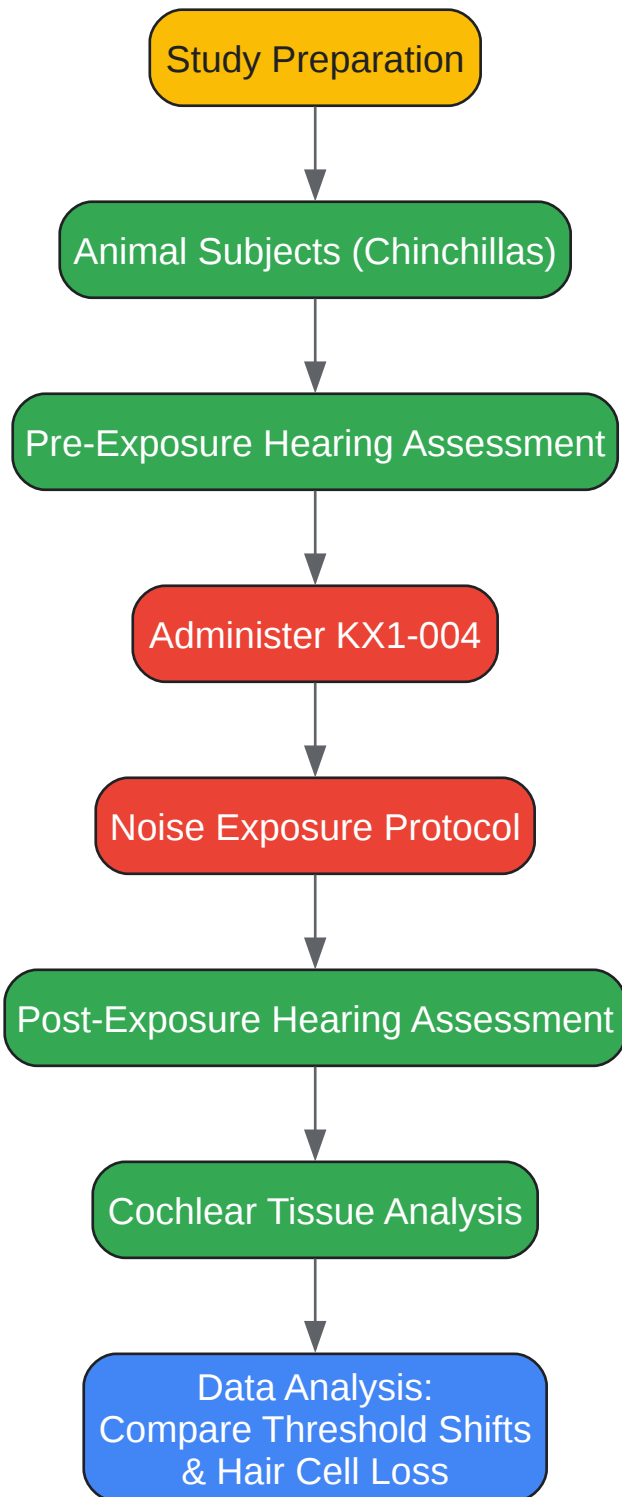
Study Preparation

Animal Subjects (Chinchillas)

Pre-Exposure Hearing Assessment

Administer KX1-004

Noise Exposure Protocol

Post-Exposure Hearing Assessment

Cochlear Tissue Analysis

Data Analysis:
Compare Threshold Shifts
& Hair Cell Loss